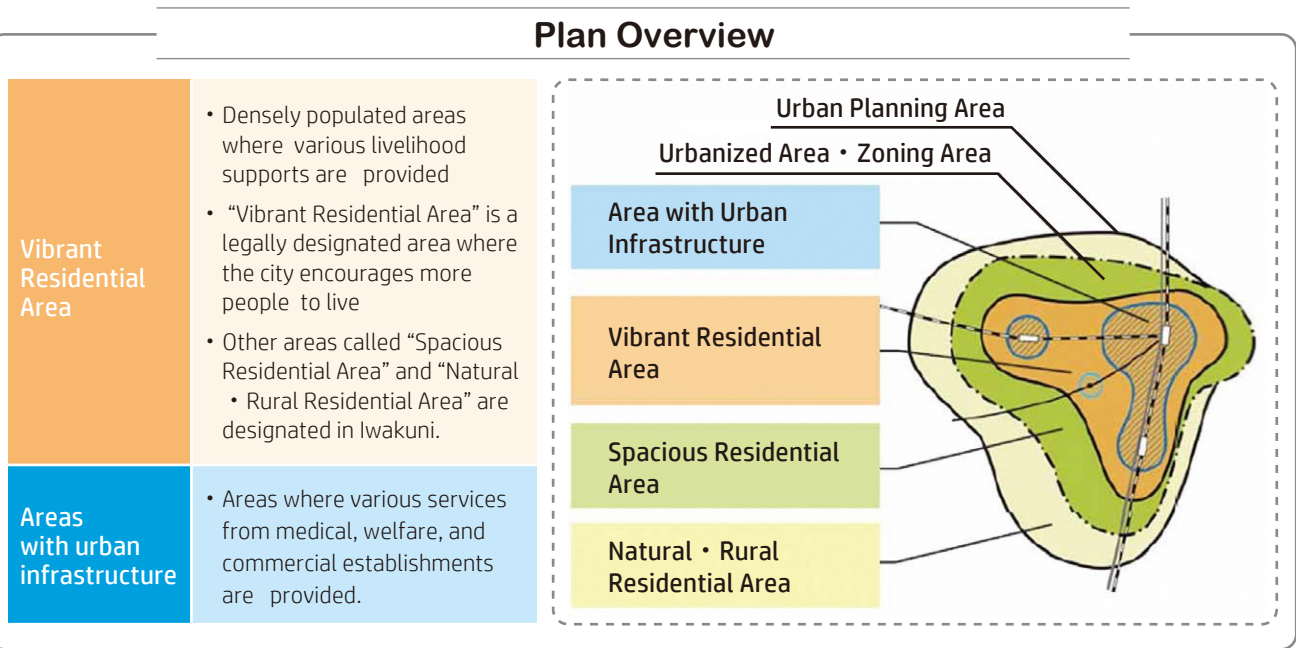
Plan Overview

| Vibrant Residential Area | • Densely populated areas where various livelihood supports are provided<br>• "Vibrant Residential Area" is a legally designated area where the city encourages more people to live<br>• Other areas called "Spacious Residential Area" and "Natural・Rural Residential Area" are designated in Iwakuni. |
|---|---|
| Areas with urban infrastructure | • Areas where various services from medical, welfare, and commercial establishments are provided. |

Urban Planning Area

Urbanized Area・Zoning Area

Area with Urban Infrastructure

Vibrant Residential Area

Spacious Residential Area

Natural・Rural Residential Area